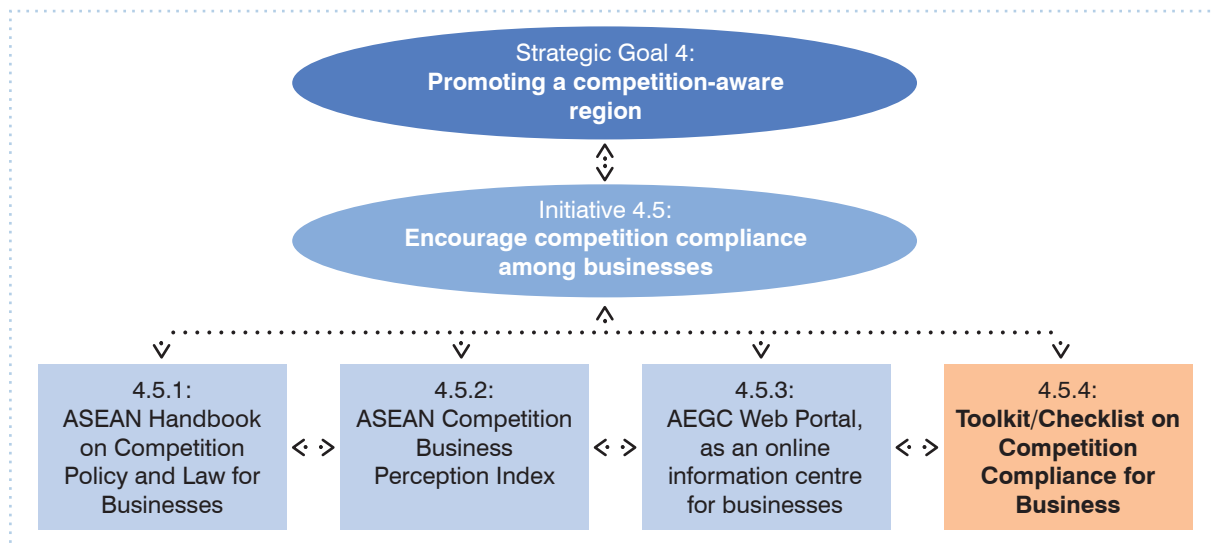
Strategic Goal 4:
**Promoting a competition-aware region**

Initiative 4.5:
**Encourage competition compliance among businesses**

4.5.1:
ASEAN Handbook on Competition Policy and Law for Businesses

4.5.2:
ASEAN Competition Business Perception Index

4.5.3:
AEGC Web Portal, as an online information centre for businesses

4.5.4:
**Toolkit/Checklist on Competition Compliance for Business**